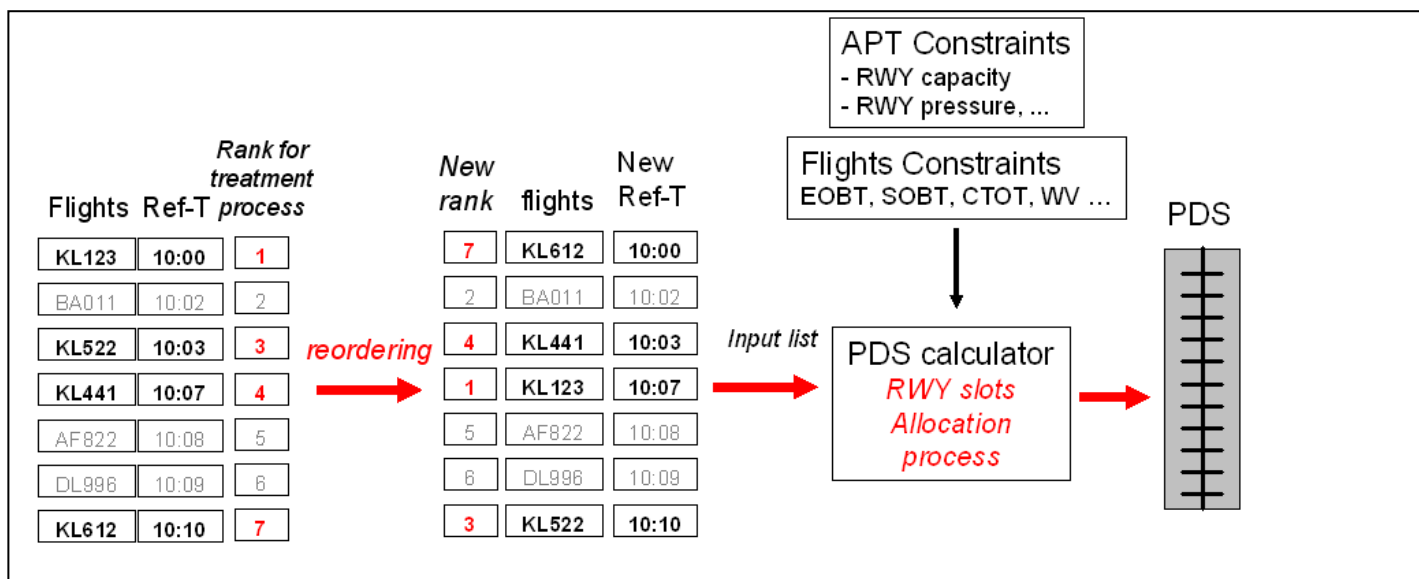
APT Constraints
- RWY capacity
- RWY pressure, ...

Flights Constraints
EOBT, SOBT, CTOT, WV ...

| Flights | Ref-T | Rank for treatment process |
|---|---|---|
| KL123 | 10:00 | 1 |
| BA011 | 10:02 | 2 |
| KL522 | 10:03 | 3 |
| KL441 | 10:07 | 4 |
| AF822 | 10:08 | 5 |
| DL996 | 10:09 | 6 |
| KL612 | 10:10 | 7 |

reordering

| New rank | flights | New Ref-T |
|---|---|---|
| 7 | KL612 | 10:00 |
| 2 | BA011 | 10:02 |
| 4 | KL441 | 10:03 |
| 1 | KL123 | 10:07 |
| 5 | AF822 | 10:08 |
| 6 | DL996 | 10:09 |
| 3 | KL522 | 10:10 |

Input list

PDS calculator
RWY slots
Allocation
process

PDS